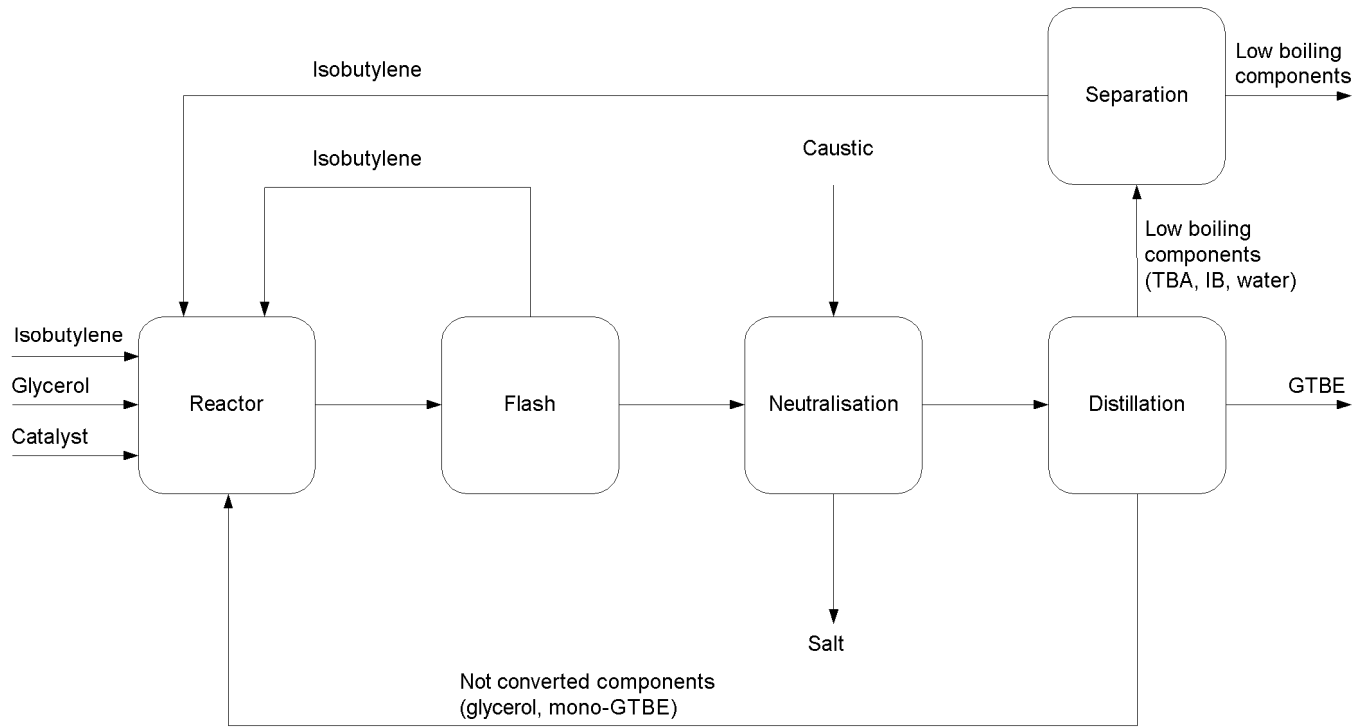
Isobutylene

Separation

Low boiling components

Isobutylene

Caustic

Low boiling components (TBA, IB, water)

Isobutylene

Glycerol

Catalyst

Reactor

Flash

Neutralisation

Distillation

GTBE

Salt

Not converted components (glycerol, mono-GTBE)